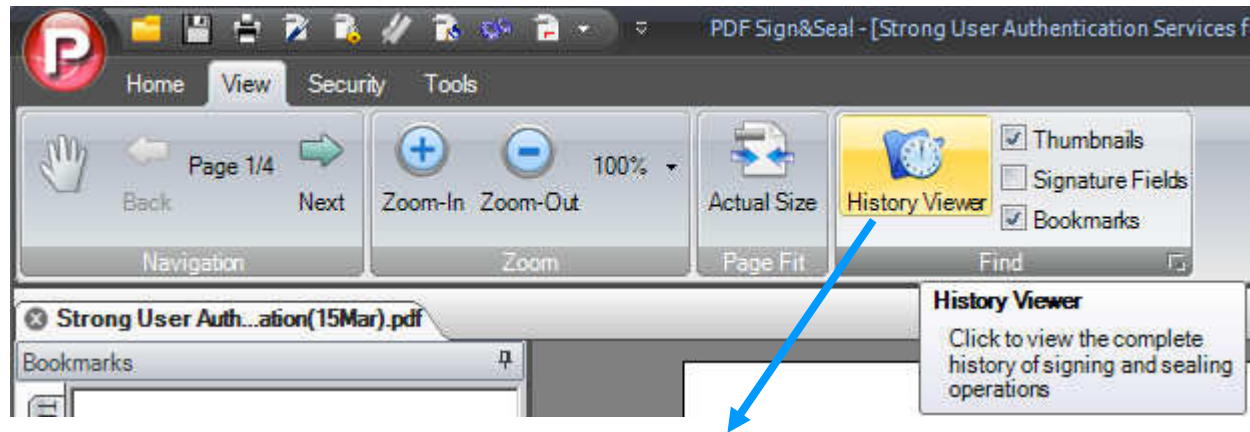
PDF Sign&Seal - [Strong User Authentication Services f

Home View Security Tools

Page 1/4

Back Next

Navigation

100%

Zoom-In Zoom-Out

Zoom

Actual Size

Page Fit

History Viewer

Thumbnails

Signature Fields

Bookmarks

Find

Strong User Auth...ation(15Mar).pdf

Bookmarks

History Viewer

Click to view the complete history of signing and sealing operations